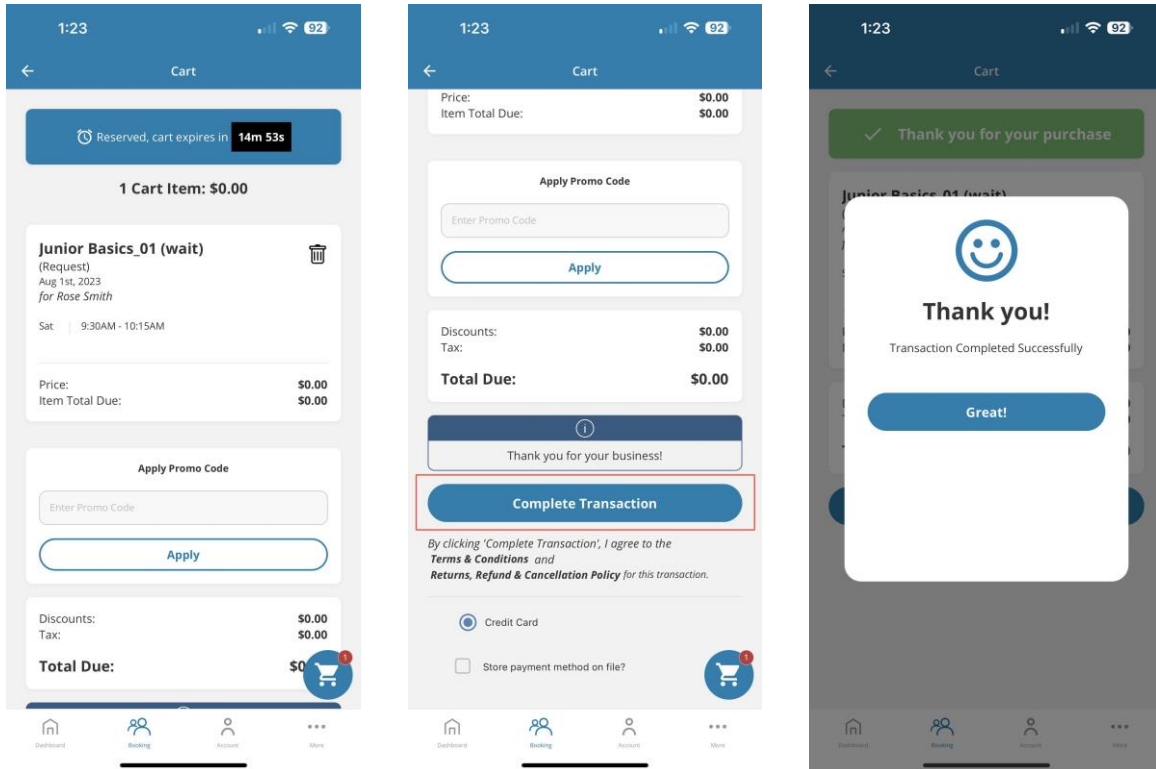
1:23
92

Cart

Reserved, cart expires in 14m 53s

1 Cart Item: $0.00

Junior Basics_01 (wait)
(Request)
Aug 1st, 2023
for Rose Smith

Sat | 9:30AM - 10:15AM

Price: $0.00
Item Total Due: $0.00

Apply Promo Code

Enter Promo Code

Apply

Discounts: $0.00
Tax: $0.00

Total Due: $0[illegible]

1

Dashboard Booking Account More

1:23
92

Cart

Price: $0.00
Item Total Due: $0.00

Apply Promo Code

Enter Promo Code

Apply

Discounts: $0.00
Tax: $0.00

Total Due: $0.00

Thank you for your business!

Complete Transaction

By clicking 'Complete Transaction', I agree to the Terms & Conditions and Returns, Refund & Cancellation Policy for this transaction.

Credit Card

Store payment method on file?

1

Dashboard Booking Account More

1:23
92

Cart

Thank you for your purchase

Junior Basics_01 (wait)

Thank you!

Transaction Completed Successfully

Great!

Dashboard Booking Account More